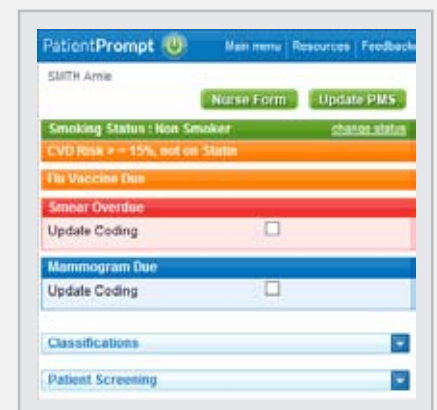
PatientPrompt

Main menu | Resources | Feedback

SMITH Arnie

Nurse Form

Update PMS

Smoking Status : Non Smoker

change status

CVD Risk > = 15%, not on Statin

Flu Vaccine Due

Smear Overdue

Update Coding

Mammogram Due

Update Coding

Classifications

Patient Screening